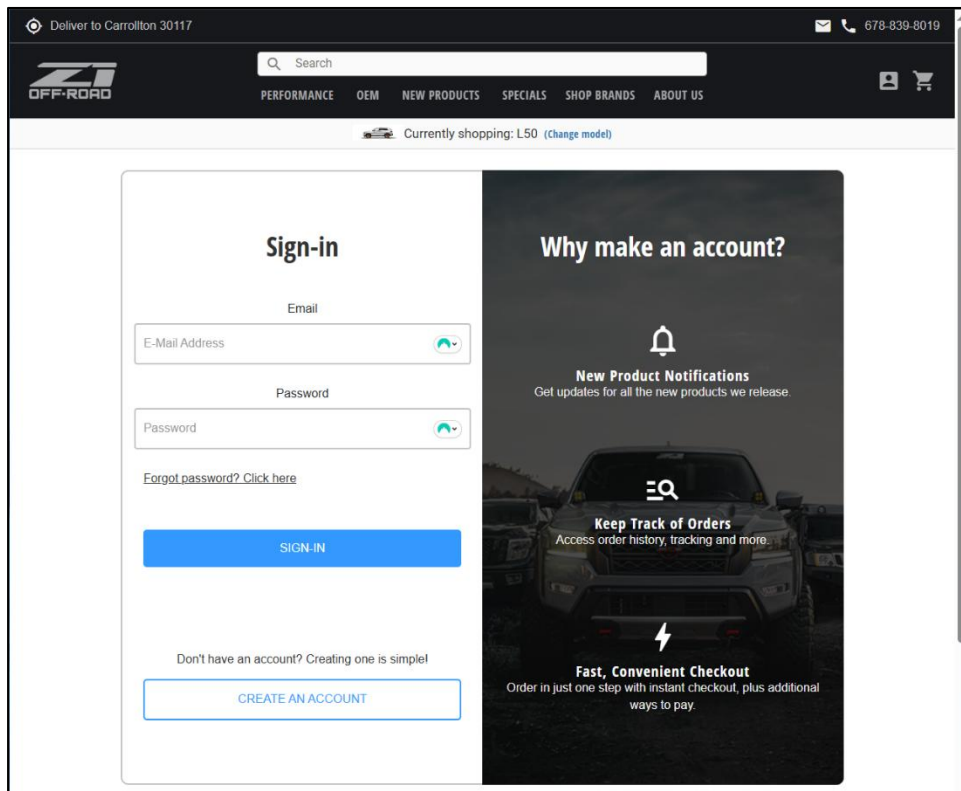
Deliver to Carrollton 30117

678-839-8019

Z1 OFF-ROAD

Search

PERFORMANCE OEM NEW PRODUCTS SPECIALS SHOP BRANDS ABOUT US

Currently shopping: L50 (Change model)

Sign-in

Email

E-Mail Address

Password

Password

Forgot password? Click here

SIGN-IN

Don't have an account? Creating one is simple!

CREATE AN ACCOUNT

Why make an account?

New Product Notifications
Get updates for all the new products we release.

Keep Track of Orders
Access order history, tracking and more.

Fast, Convenient Checkout
Order in just one step with instant checkout, plus additional ways to pay.